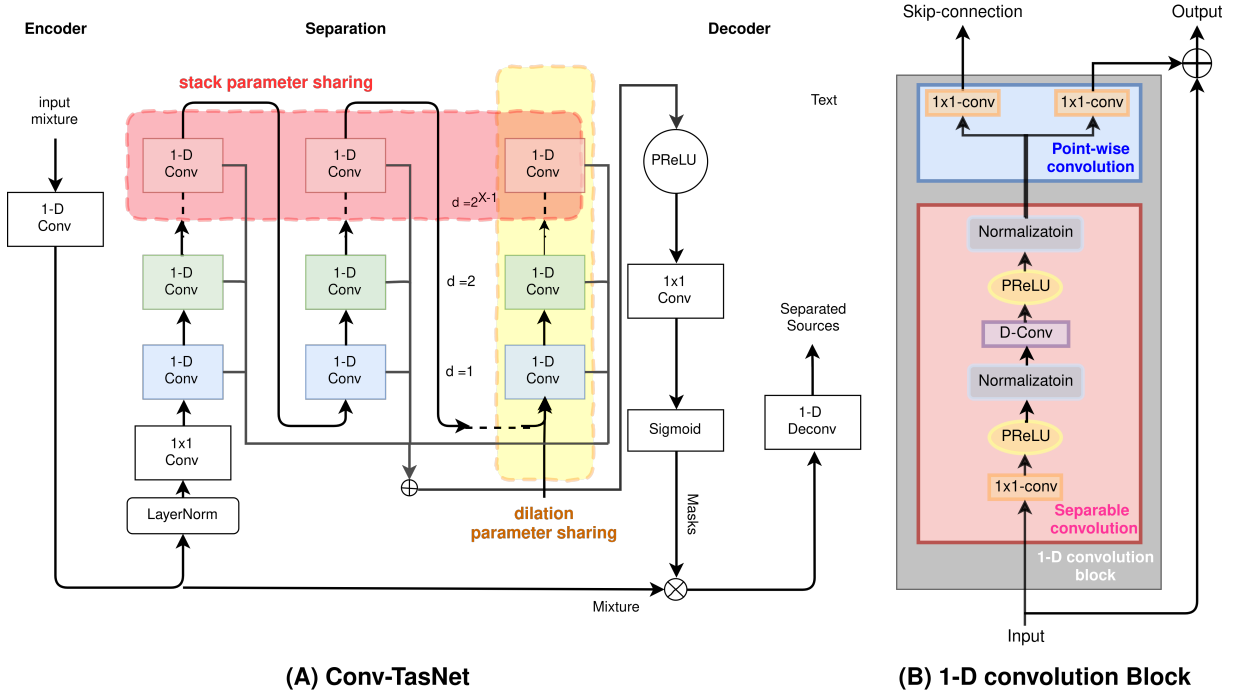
Encoder

Separation

Decoder

stack parameter sharing

input mixture

1-D Conv

1-D Conv

1-D Conv

1-D Conv

$d = 2^{X-1}$

Text

PReLU

1-D Conv

1-D Conv

1-D Conv

1-D Conv

d =2

1x1 Conv

1-D Conv

1-D Conv

1-D Conv

d =1

Separated Sources

1x1 Conv

Sigmoid

1-D Deconv

LayerNorm

$\oplus$

dilation parameter sharing

Masks

Mixture

Skip-connection

Output

1x1-conv

1x1-conv

Point-wise convolution

Normalizatoin

PReLU

D-Conv

Normalizatoin

PReLU

1x1-conv

Separable convolution

1-D convolution block

Input

(A) Conv-TasNet

(B) 1-D convolution Block